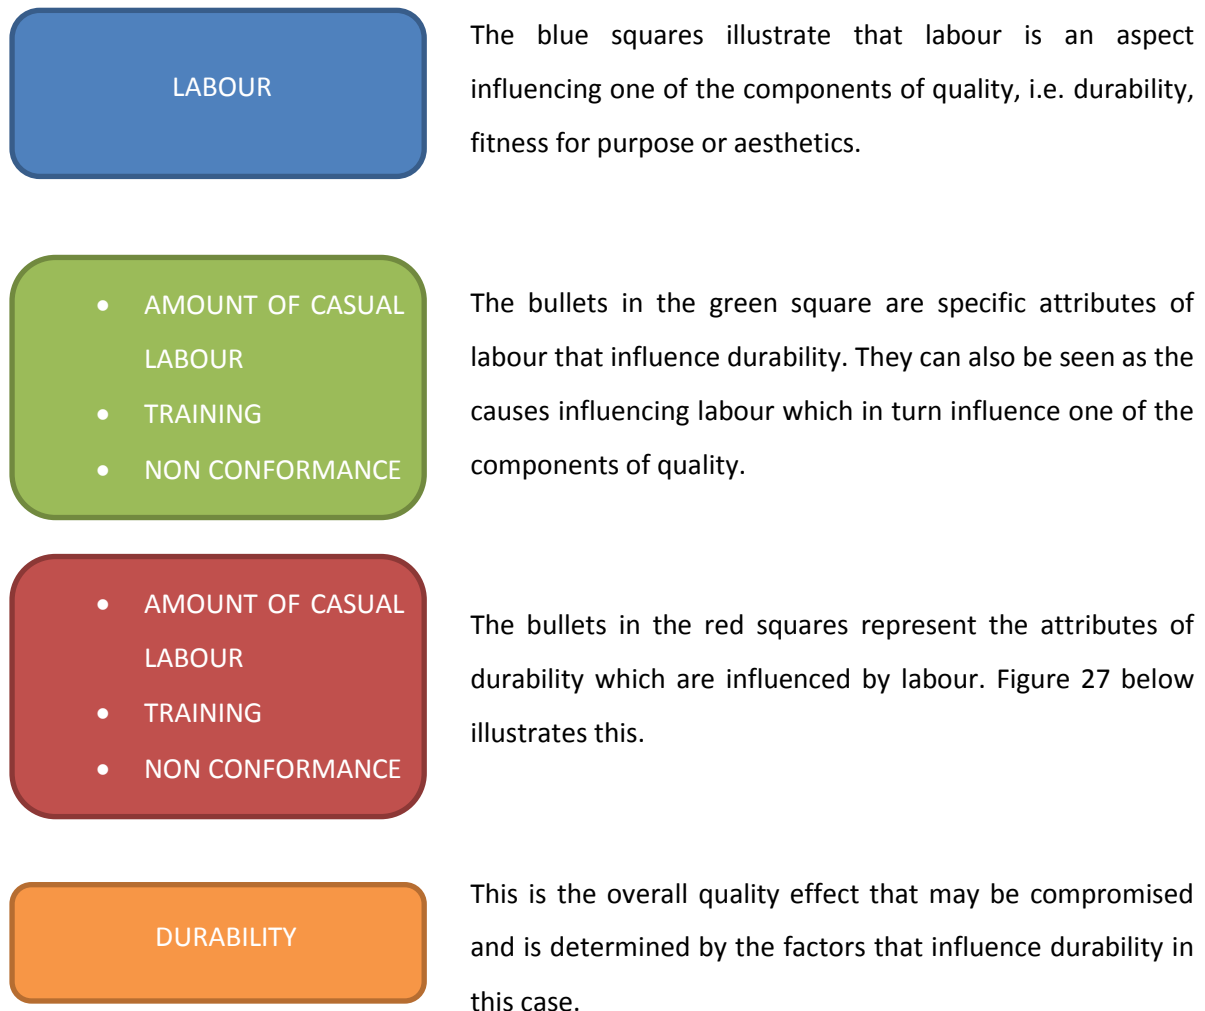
LABOUR

The blue squares illustrate that labour is an aspect influencing one of the components of quality, i.e. durability, fitness for purpose or aesthetics.

- AMOUNT OF CASUAL LABOUR
- TRAINING
- NON CONFORMANCE

The bullets in the green square are specific attributes of labour that influence durability. They can also be seen as the causes influencing labour which in turn influence one of the components of quality.

- AMOUNT OF CASUAL LABOUR
- TRAINING
- NON CONFORMANCE

The bullets in the red squares represent the attributes of durability which are influenced by labour. Figure 27 below illustrates this.

DURABILITY

This is the overall quality effect that may be compromised and is determined by the factors that influence durability in this case.